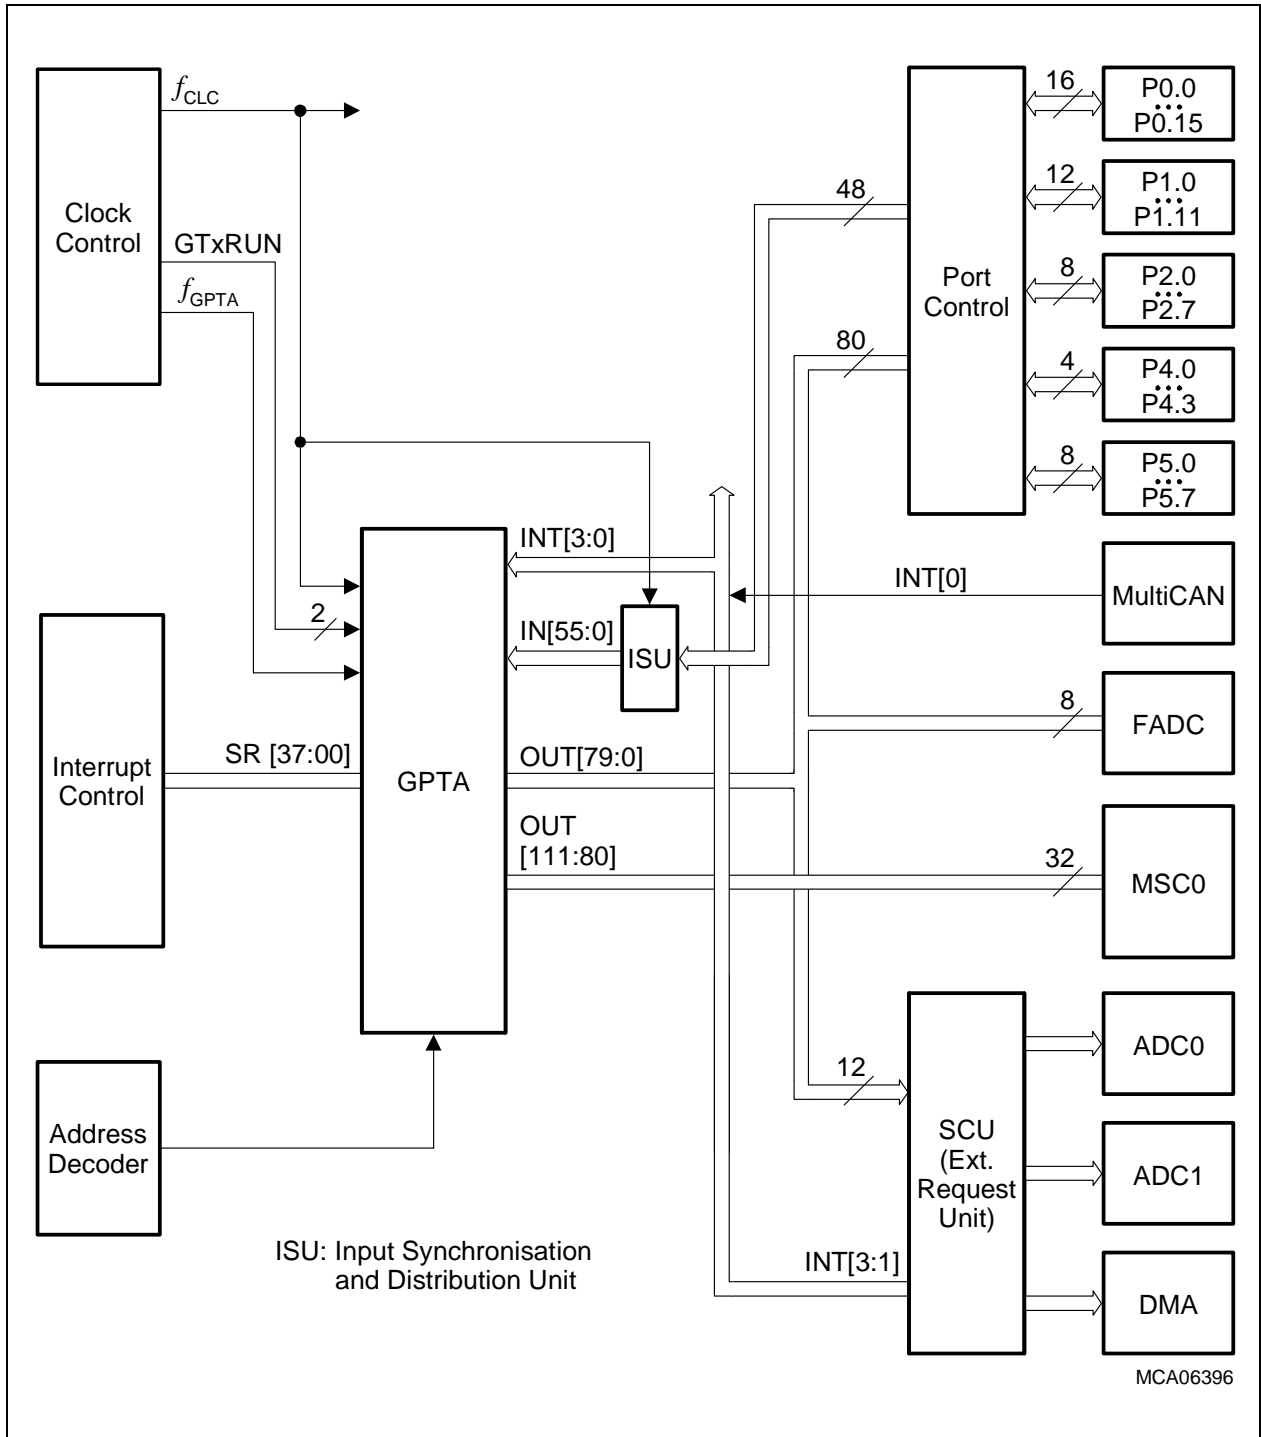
Clock Control

$f_{CLC}$

GTxRUN

$f_{GPTA}$

Port Control

16
P0.0
P0.15

12
P1.0
P1.11

8
P2.0
P2.7

4
P4.0
P4.3

8
P5.0
P5.7

48

80

INT[3:0]

INT[0]

MultiCAN

2

IN[55:0]

ISU

8

FADC

Interrupt Control

SR [37:00]

GPTA

OUT[79:0]

OUT [111:80]

32

MSC0

12

ADC0

SCU (Ext. Request Unit)

ADC1

Address Decoder

ISU: Input Synchronisation and Distribution Unit

INT[3:1]

DMA

MCA06396